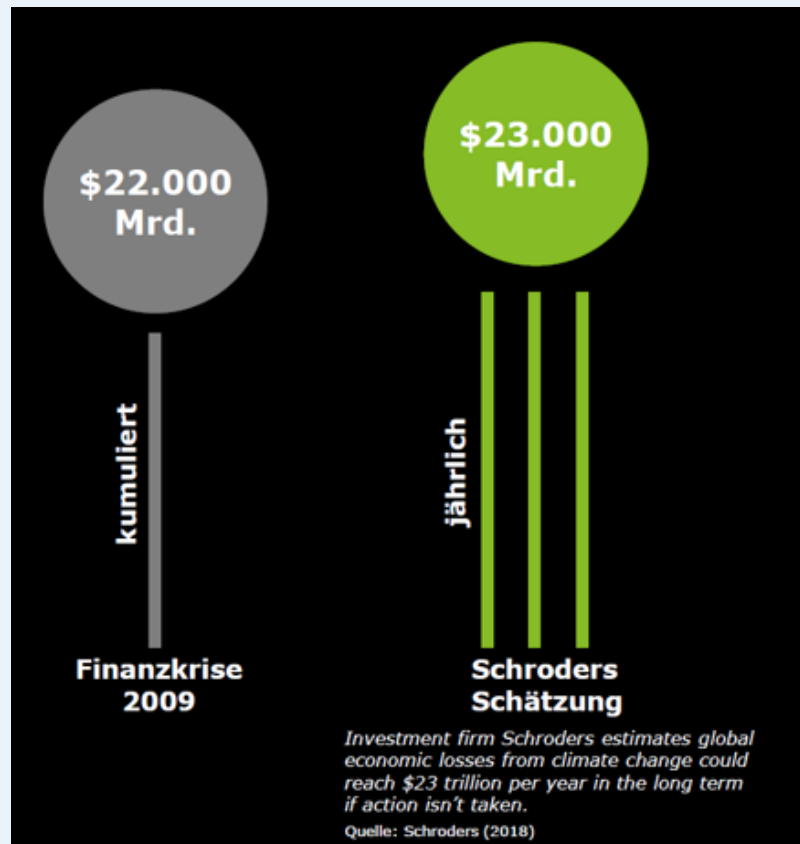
$22.000 Mrd.

kumuliert

Finanzkrise 2009

$23.000 Mrd.

jährlich

Schroders Schätzung

Investment firm Schroders estimates global economic losses from climate change could reach $23 trillion per year in the long term if action isn't taken.

Quelle: Schroders (2018)